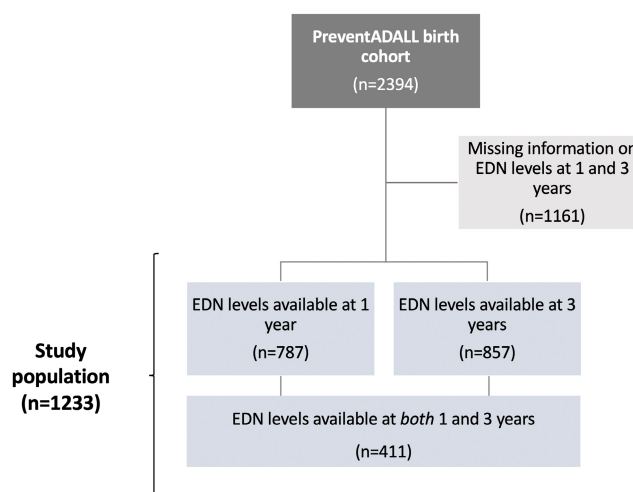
PreventADALL birth cohort
(n=2394)

Missing information or EDN levels at 1 and 3 years
(n=1161)

Study population
(n=1233)

EDN levels available at 1 year
(n=787)

EDN levels available at 3 years
(n=857)

EDN levels available at *both* 1 and 3 years
(n=411)